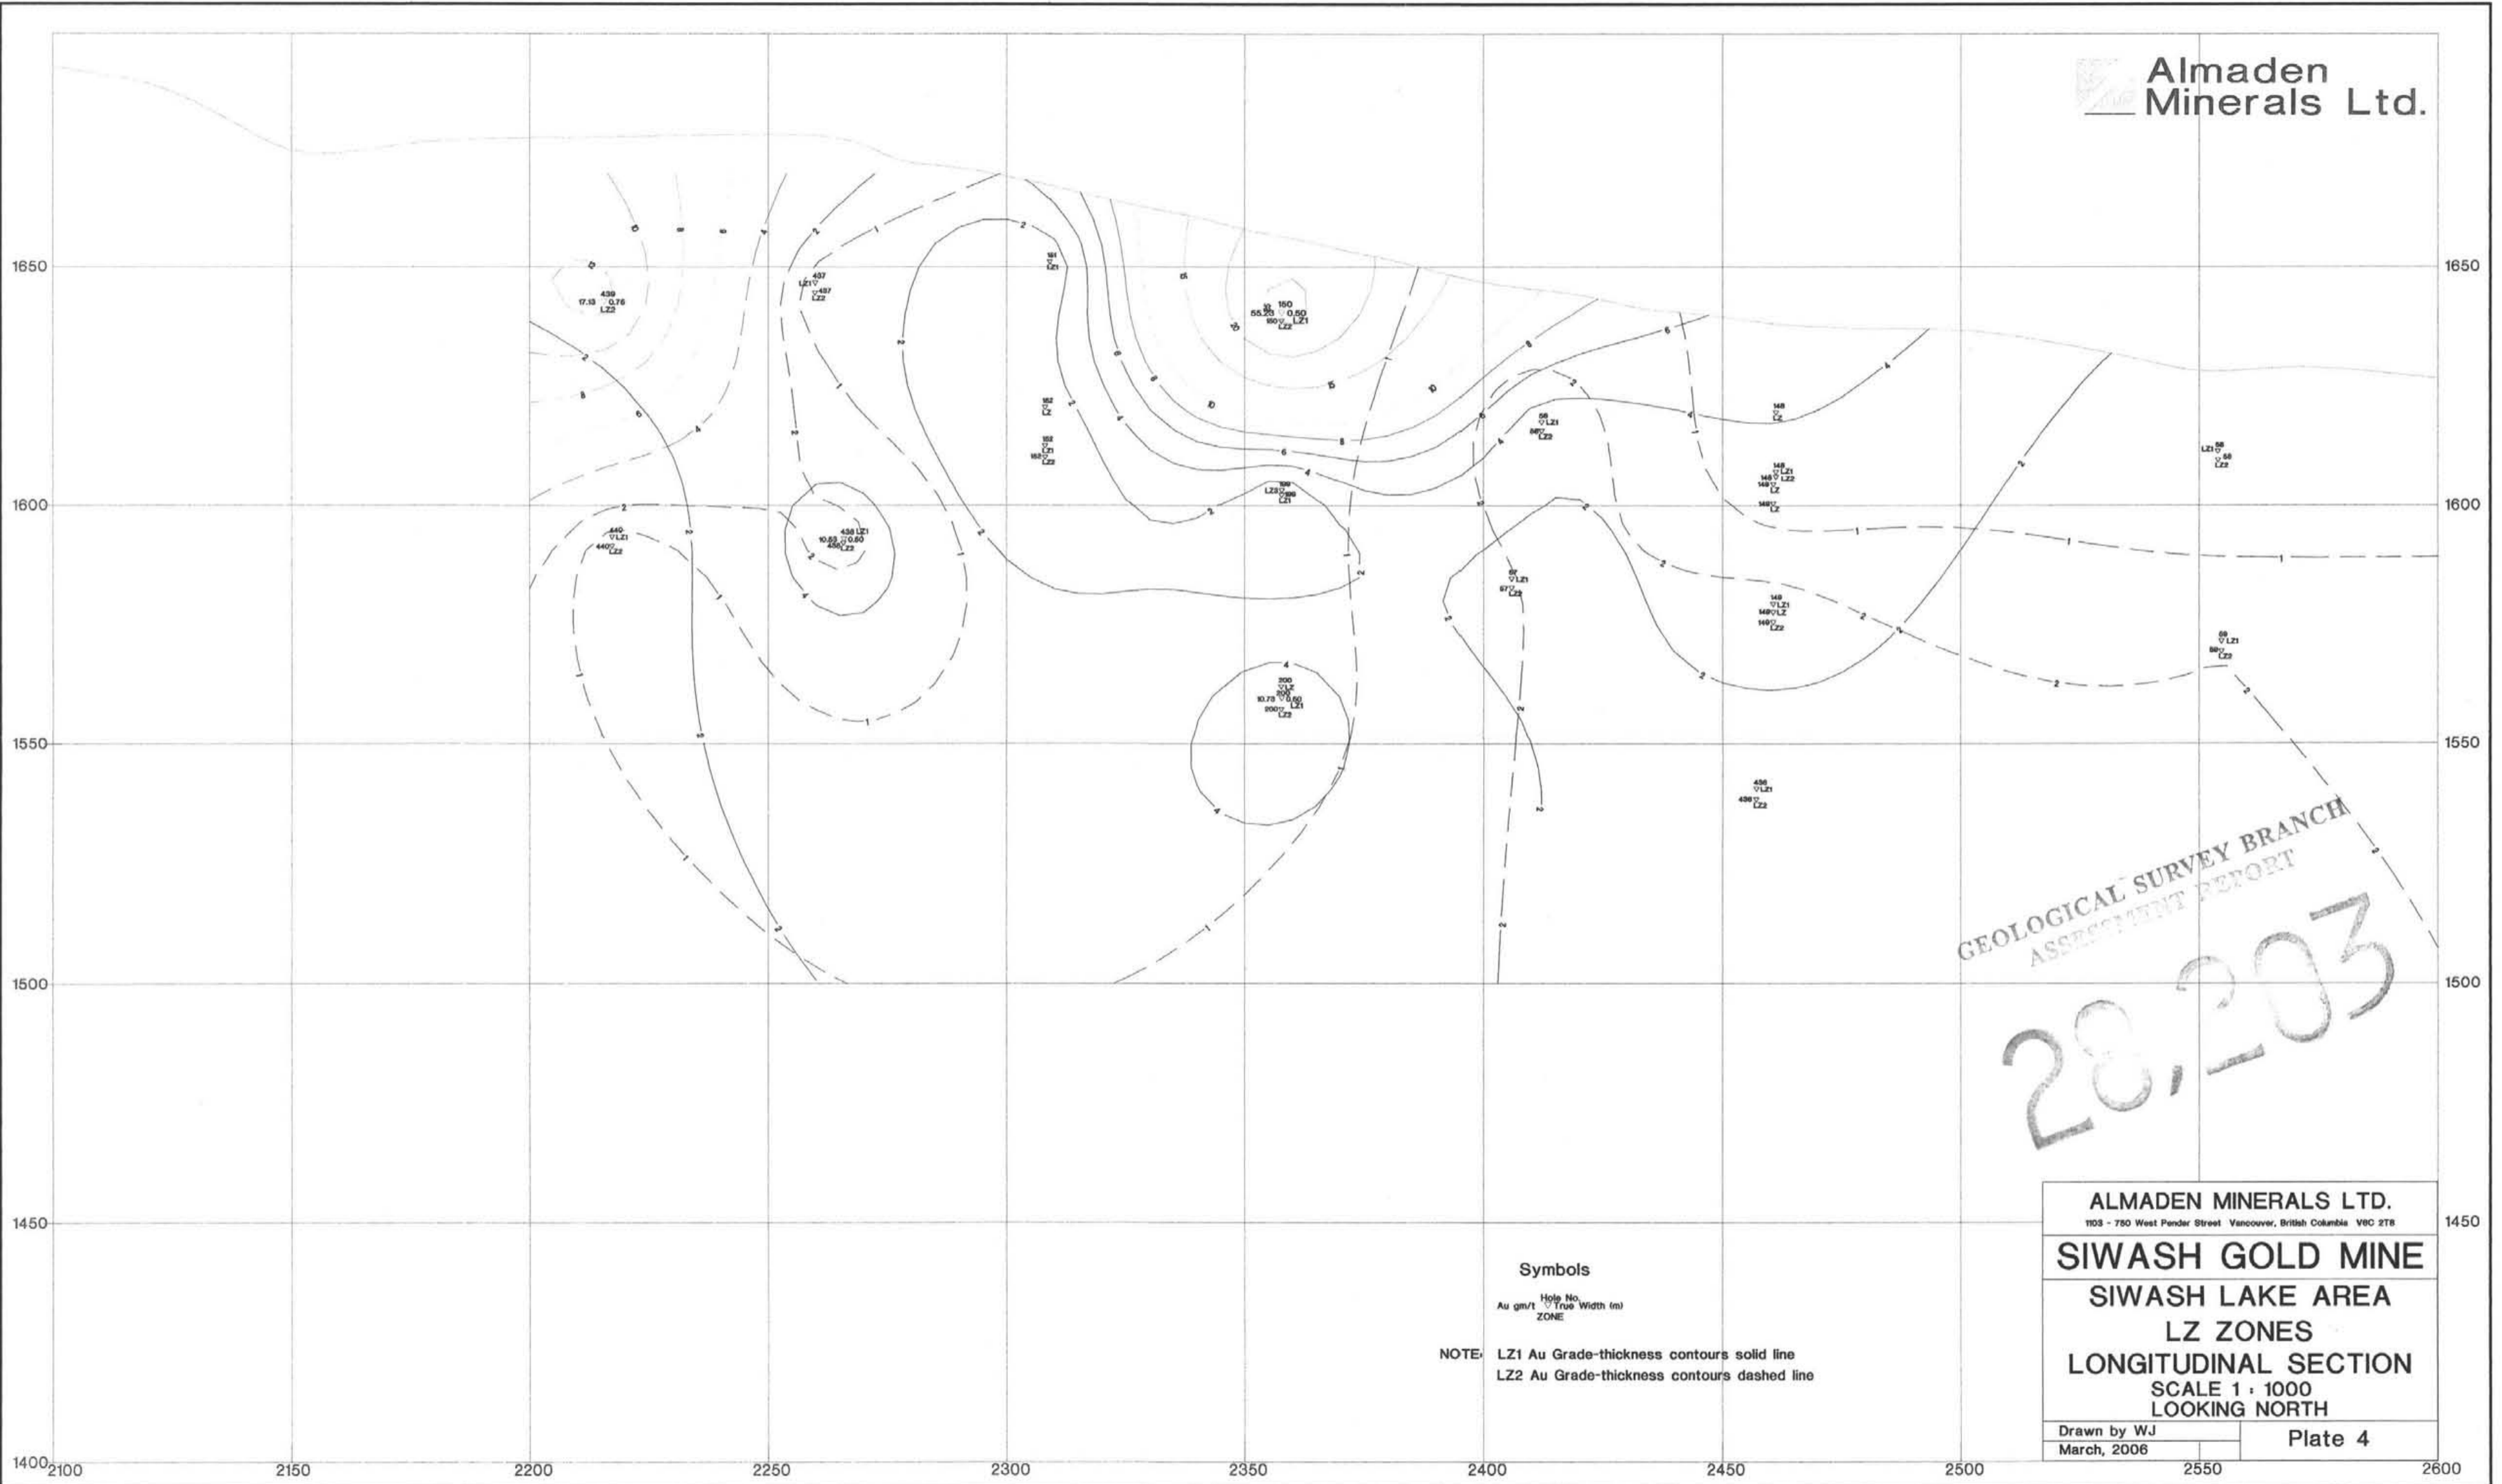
Almaden Minerals Ltd.

1650
1600
1550
1500
1450
1400

1650
1600
1550
1500
1450

2100 2150 2200 2250 2300 2350 2400 2450 2500 2550 2600

439
17.13 0.76
LZ2

437
LZ1
437
LZ2

161
LZ1

150
55.20 0.50
LZ1
LZ2

440
LZ1
440
LZ2

438 LZ1
10.63 0.60
438
LZ2

162
LZ
162
LZ1
162
LZ2

199
LZ2
199
LZ1

56
LZ1
56
LZ2

148
LZ
148
LZ1
148 LZ2
148
LZ
148
LZ

58
LZ1
58
LZ2

57
LZ1
57
LZ2

149
LZ1
149 LZ
149
LZ2

59
LZ1
59
LZ2

200
LZ
200
10.73 0.60
200 LZ1
LZ2

436
LZ1
436
LZ2

GEOLOGICAL SURVEY BRANCH
ASSESSMENT REPORT
28,203

Symbols
Au gm/t Hole No. True Width (m) ZONE

NOTE: LZ1 Au Grade-thickness contours solid line
LZ2 Au Grade-thickness contours dashed line

ALMADEN MINERALS LTD.
1103 - 750 West Pender Street Vancouver, British Columbia V6C 2T8
SIWASH GOLD MINE
SIWASH LAKE AREA
LZ ZONES
LONGITUDINAL SECTION
SCALE 1 : 1000
LOOKING NORTH
Drawn by WJ
March, 2006
Plate 4